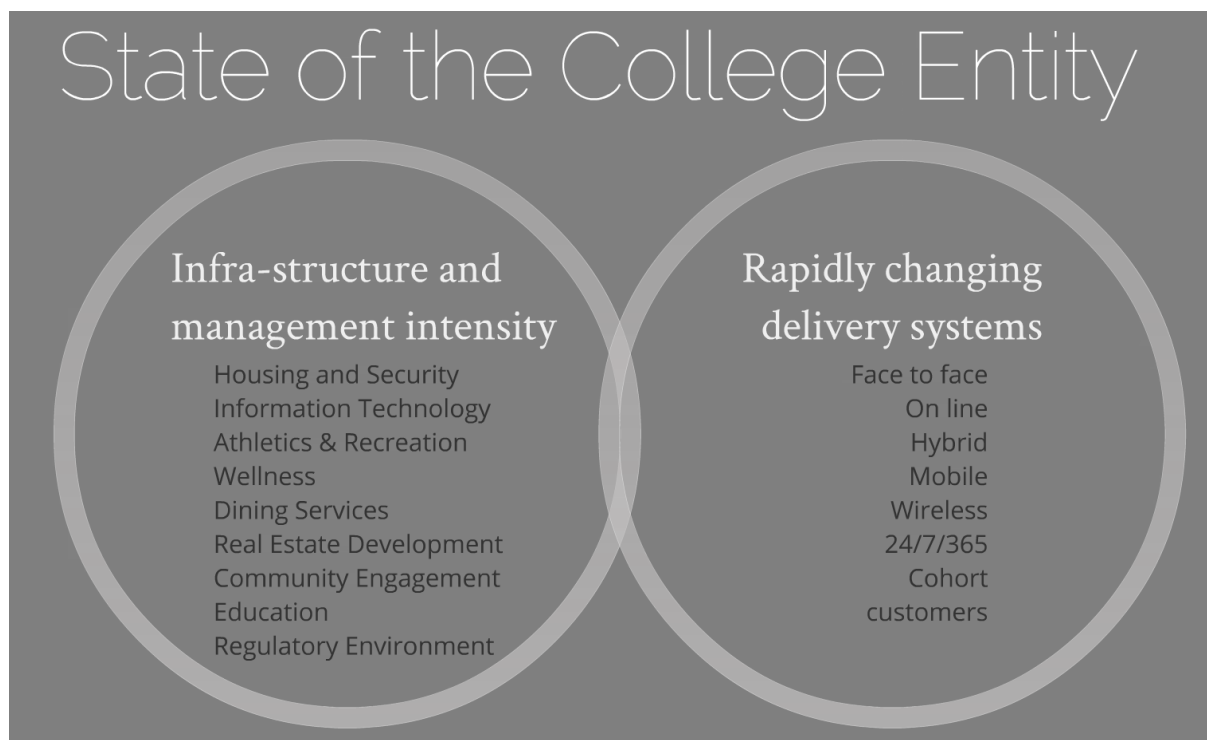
State of the College Entity

Infra-structure and management intensity

Housing and Security
Information Technology
Athletics & Recreation
Wellness
Dining Services
Real Estate Development
Community Engagement
Education
Regulatory Environment

Rapidly changing delivery systems

Face to face
On line
Hybrid
Mobile
Wireless
24/7/365
Cohort
customers